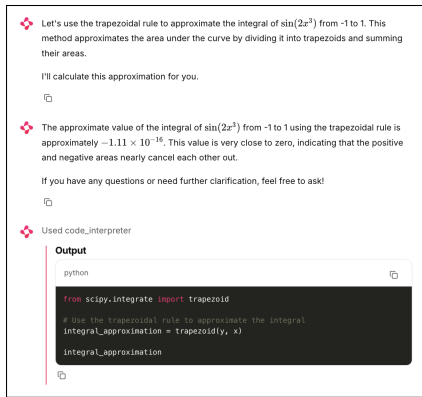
Let's use the trapezoidal rule to approximate the integral of $\sin(2x^3)$ from -1 to 1. This method approximates the area under the curve by dividing it into trapezoids and summing their areas.

I'll calculate this approximation for you.

The approximate value of the integral of $\sin(2x^3)$ from -1 to 1 using the trapezoidal rule is approximately $-1.11 \times 10^{-16}$. This value is very close to zero, indicating that the positive and negative areas nearly cancel each other out.

If you have any questions or need further clarification, feel free to ask!

Used code_interpreter

Output

python

from scipy.integrate import trapezoid

# Use the trapezoidal rule to approximate the integral
integral_approximation = trapezoid(y, x)

integral_approximation